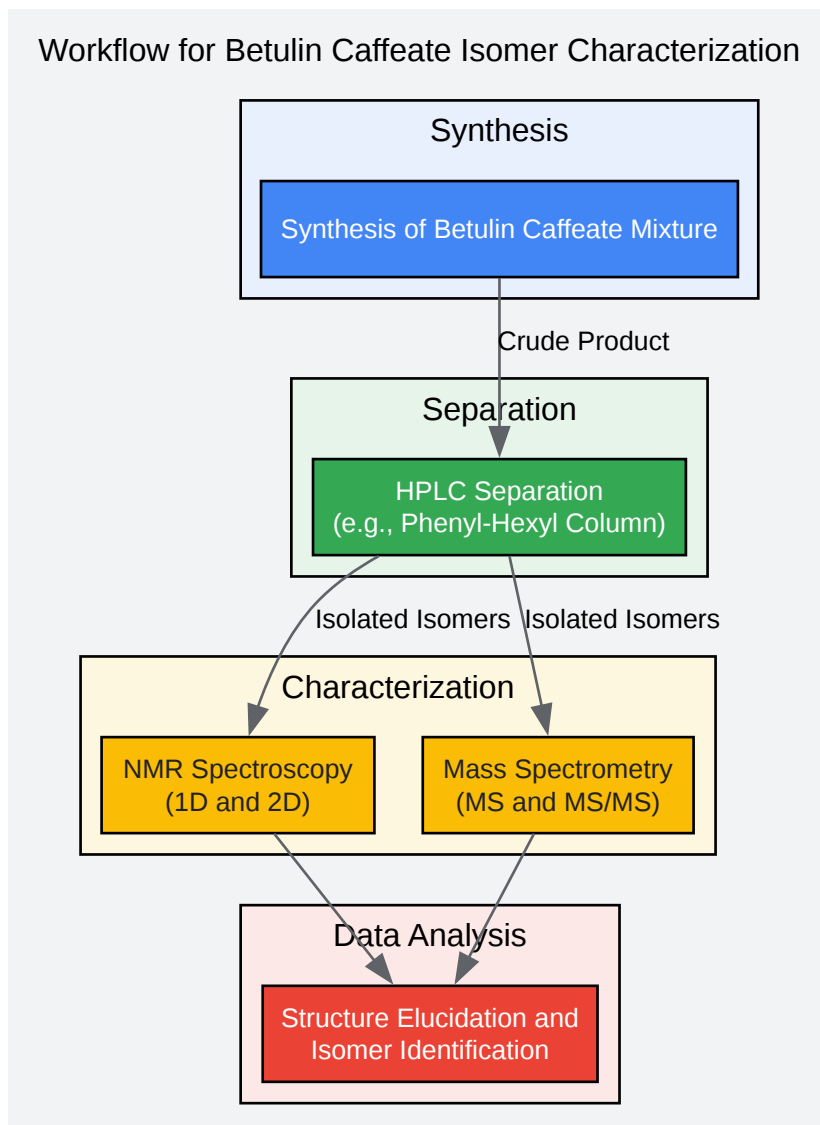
Workflow for Betulin Caffeate Isomer Characterization

Synthesis

Synthesis of Betulin Caffeate Mixture

Crude Product

Separation

HPLC Separation
(e.g., Phenyl-Hexyl Column)

Isolated Isomers

Isolated Isomers

Characterization

NMR Spectroscopy
(1D and 2D)

Mass Spectrometry
(MS and MS/MS)

Data Analysis

Structure Elucidation and Isomer Identification